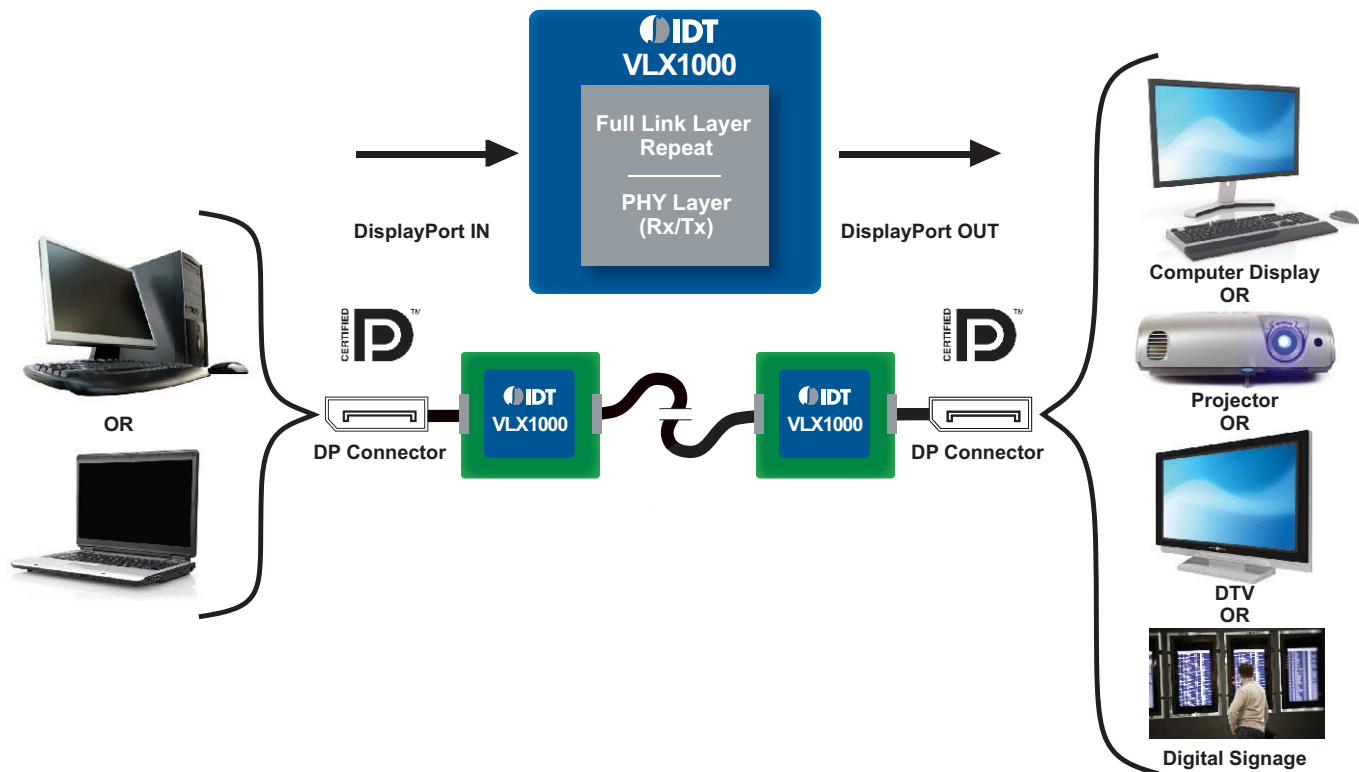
IDT
VLX1000

Full Link Layer Repeat

PHY Layer (Rx/Tx)

DisplayPort IN

DisplayPort OUT

OR

CERTIFIED DP ™

DP Connector

IDT
VLX1000

IDT
VLX1000

CERTIFIED DP ™

DP Connector

Computer Display
OR

Projector
OR

DTV
OR

Digital Signage